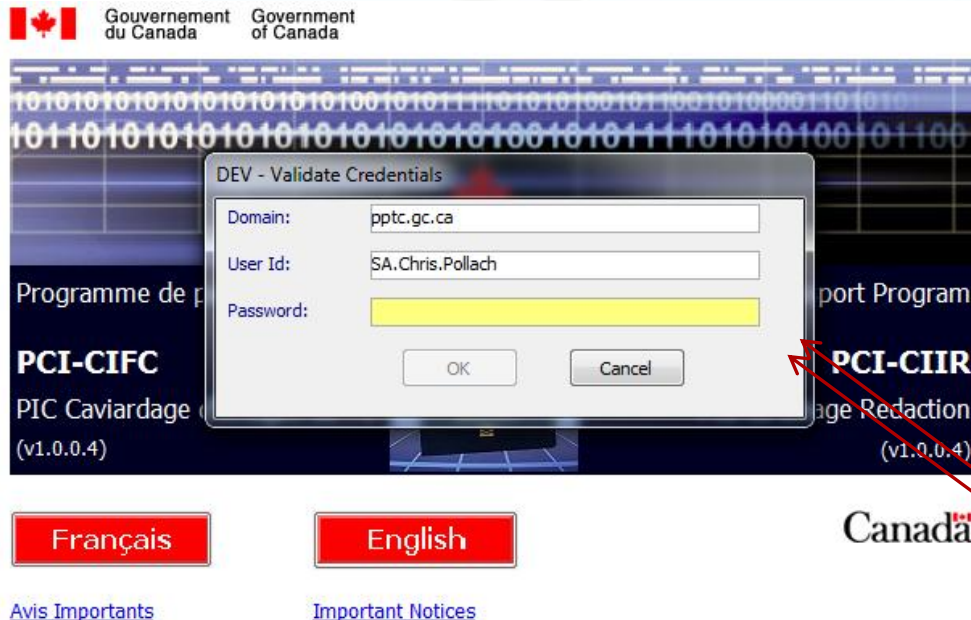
Gouvernement du Canada Government of Canada

1010101010101010101010100101011101010100101100101000011010101
10110101010101010101010101001010111101010100101100

DEV - Validate Credentials

Domain: pptc.gc.ca

User Id: SA.Chris.Pollach

Password:

OK Cancel

Programme de p

PCI-CIFC

PIC Caviardage

(v1.0.0.4)

port Program

PCI-CIIR

age Redaction

(v1.0.0.4)

Français English

Canada

Avis Importants Important Notices